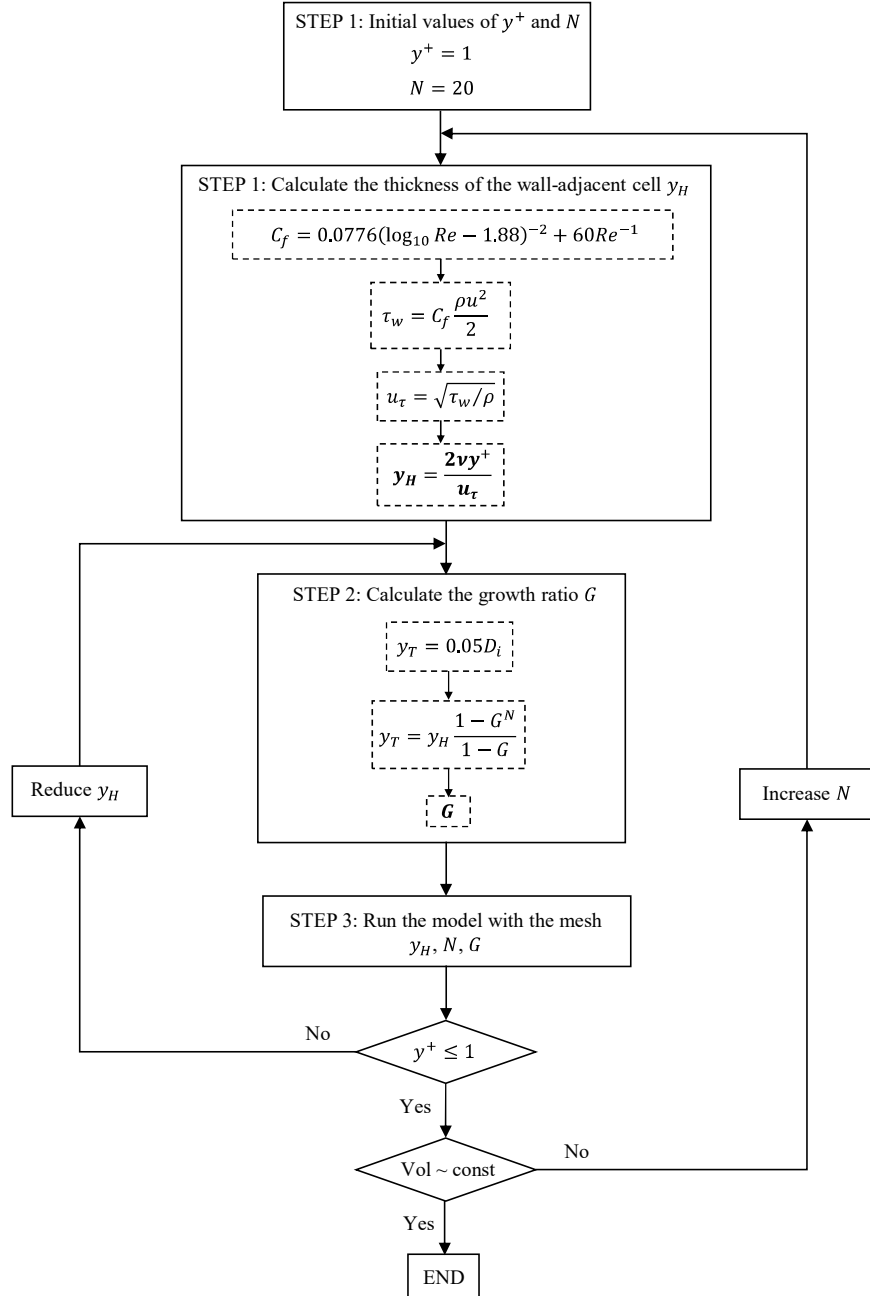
STEP 1: Initial values of $y^+$ and $N$
$y^+ = 1$
$N = 20$

STEP 1: Calculate the thickness of the wall-adjacent cell $y_H$

$C_f = 0.0776(\log_{10} Re - 1.88)^{-2} + 60Re^{-1}$

$\tau_w = C_f \frac{\rho u^2}{2}$

$u_\tau = \sqrt{\tau_w / \rho}$

$\boldsymbol{y_H = \frac{2\nu y^+}{u_\tau}}$

STEP 2: Calculate the growth ratio $G$

$y_T = 0.05D_i$

$y_T = y_H \frac{1 - G^N}{1 - G}$

$\boldsymbol{G}$

Reduce $y_H$

Increase $N$

STEP 3: Run the model with the mesh $y_H, N, G$

No

$y^+ \leq 1$

Yes

Vol ~ const

No

Yes

END